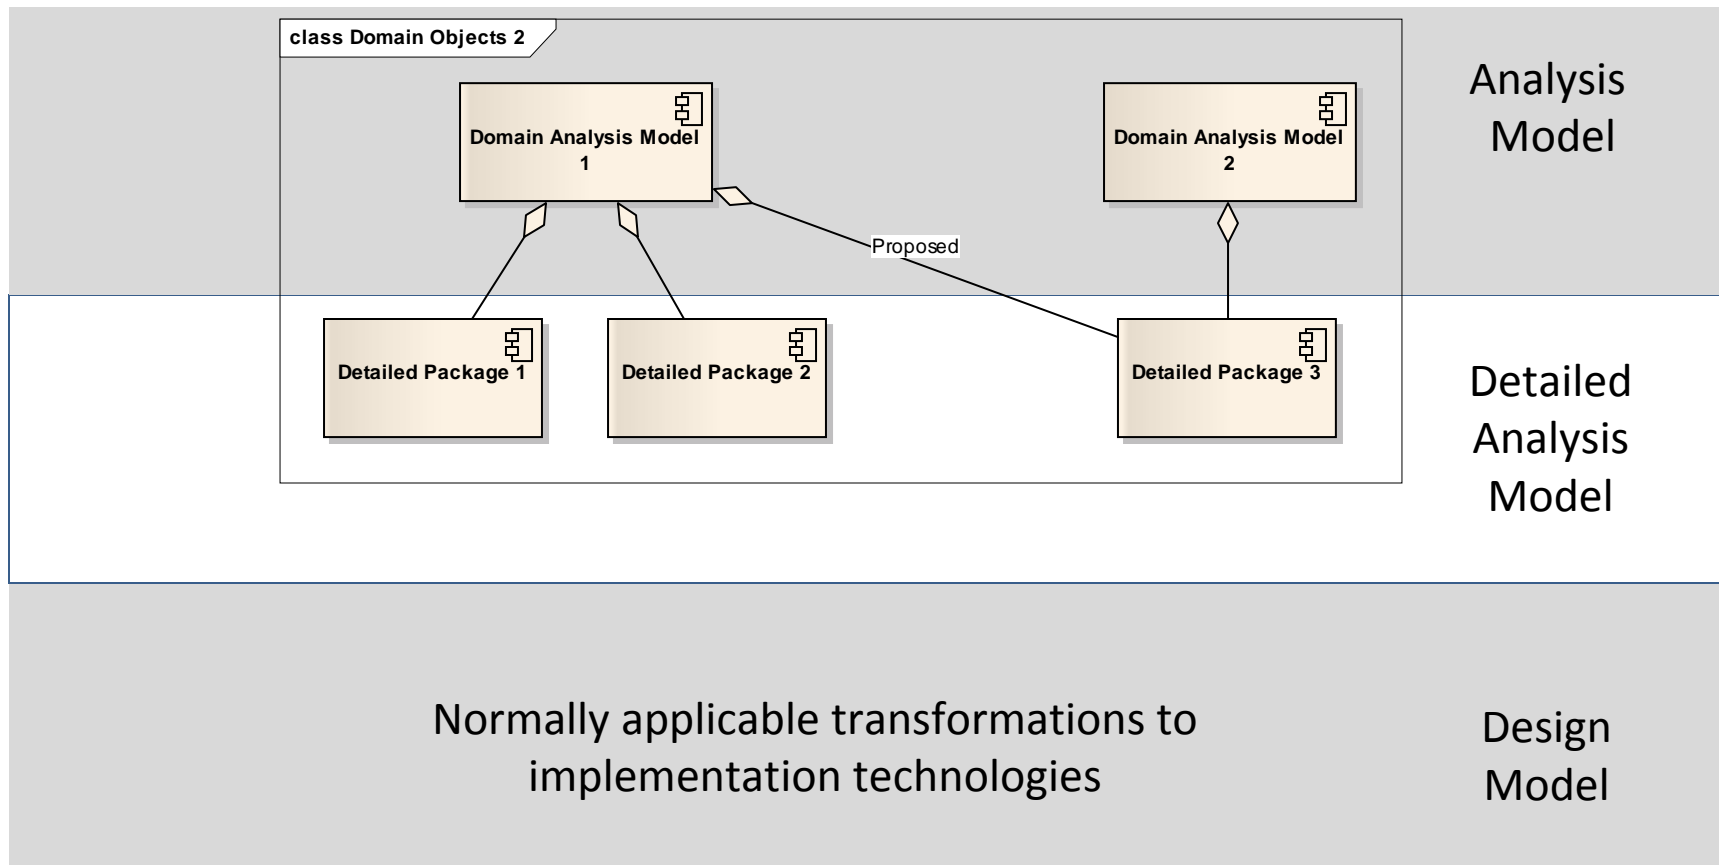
class Domain Objects 2

Domain Analysis Model 1

Domain Analysis Model 2

Proposed

Detailed Package 1

Detailed Package 2

Detailed Package 3

Analysis Model

Detailed Analysis Model

Normally applicable transformations to implementation technologies

Design Model